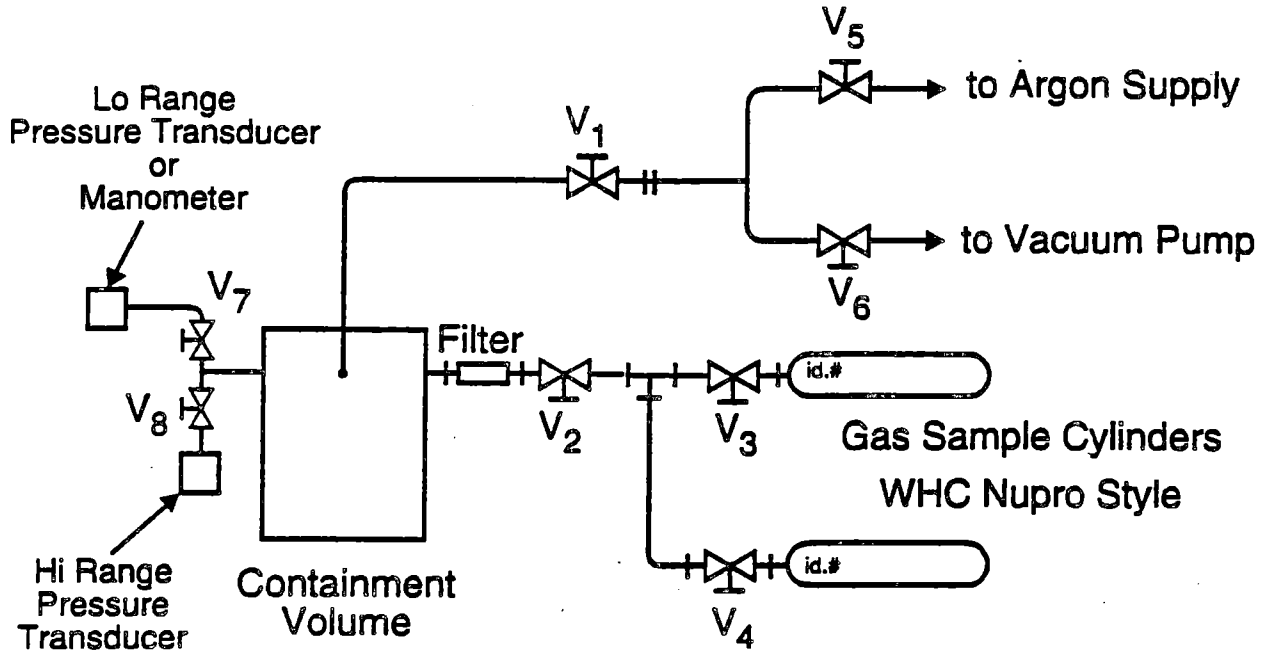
Lo Range Pressure Transducer or Manometer

$V_5$

to Argon Supply

$V_1$

to Vacuum Pump

$V_6$

$V_7$

Filter

$V_8$

$V_2$

$V_3$

id.#

Gas Sample Cylinders WHC Nupro Style

Hi Range Pressure Transducer

Containment Volume

$V_4$

id.#